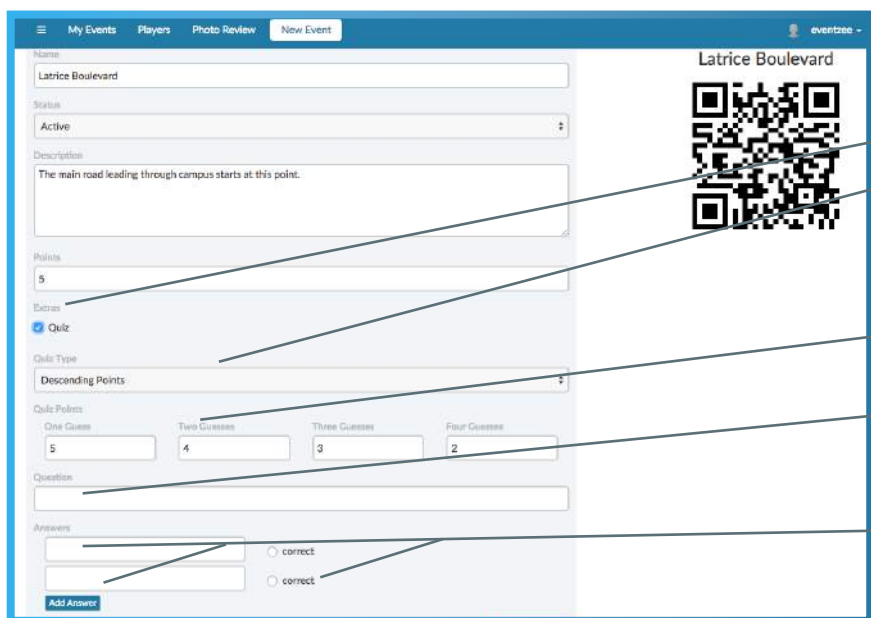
≡ My Events Players Photo Review New Event eventzee ▾

Name
Latrice Boulevard

Status
Active

Description
The main road leading through campus starts at this point.

Points
5

Extras
Quiz

Quiz Type
Descending Points

Quiz Points
One Guess Two Guesses Three Guesses Four Guesses
5 4 3 2

Question

Answers
correct
correct
Add Answer

Latrice Boulevard